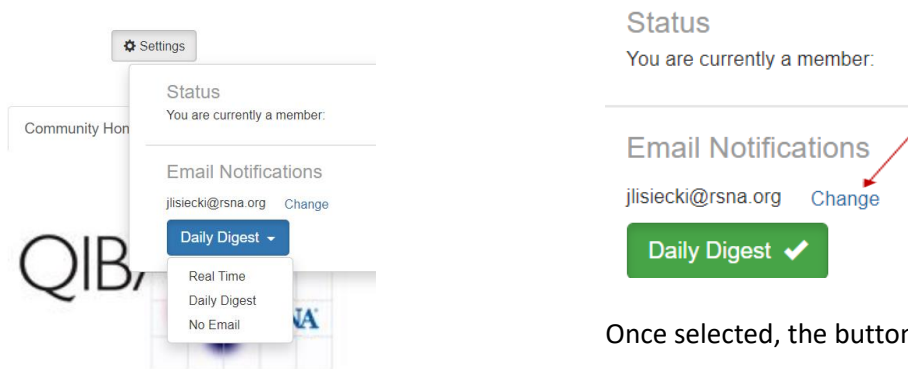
Settings

Status
You are currently a member:

Community Hon

Email Notifications
jlisiecki@rsna.org Change

Daily Digest

Real Time
Daily Digest
No Email

QIB

NA

Status
You are currently a member:

Email Notifications
jlisiecki@rsna.org Change

Daily Digest ✔

Once selected, the buttor